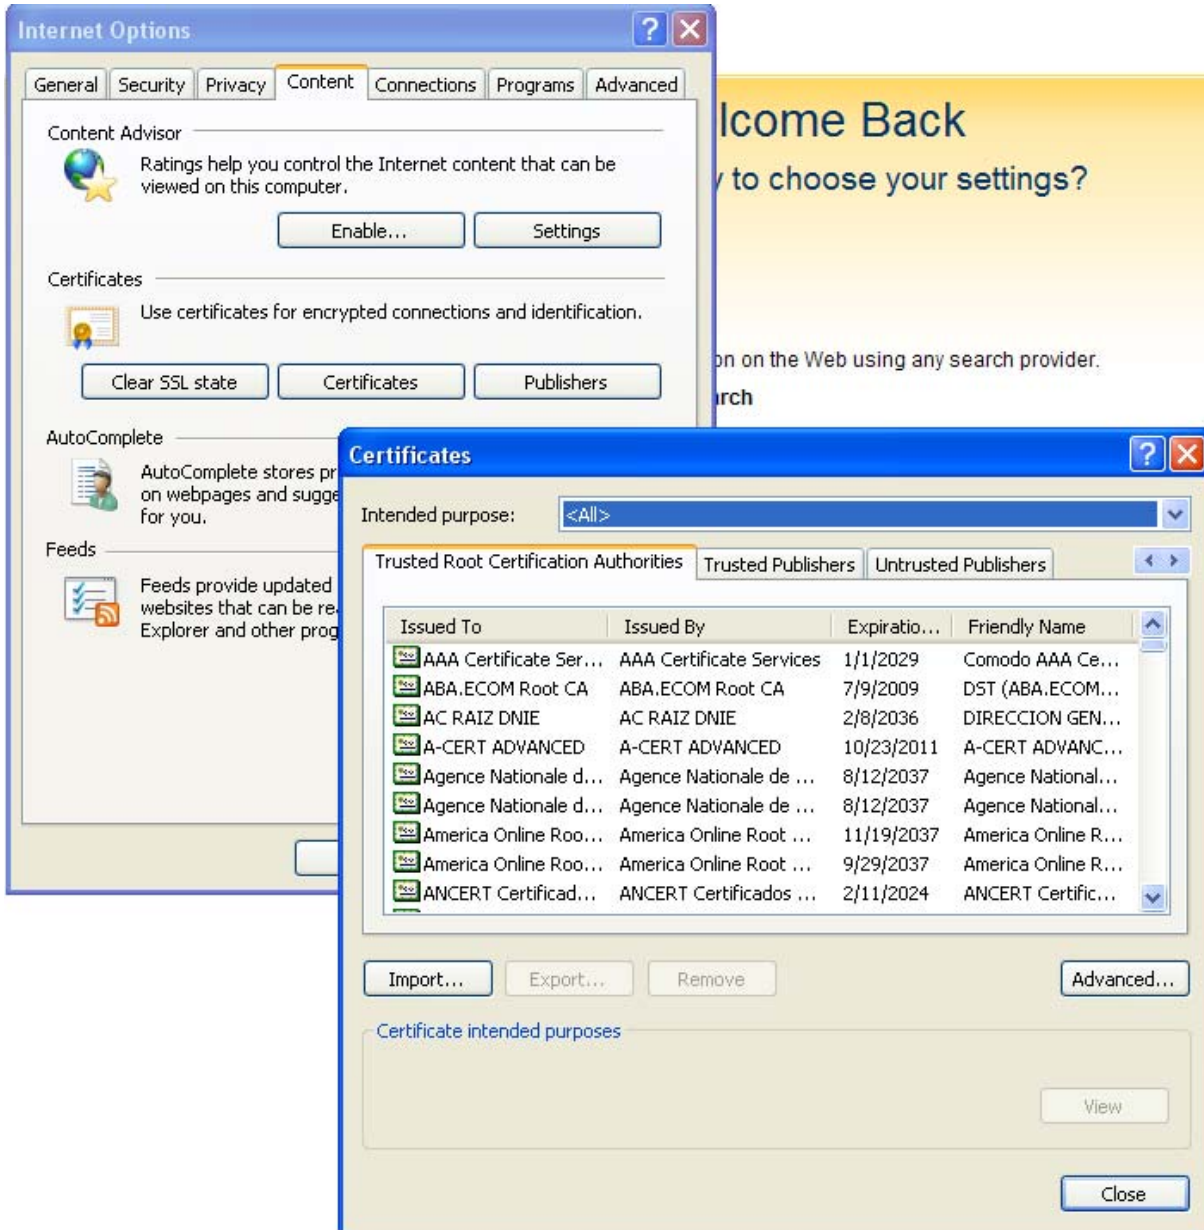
Internet Options

General | Security | Privacy | Content | Connections | Programs | Advanced

Content Advisor

Ratings help you control the Internet content that can be viewed on this computer.

Enable... | Settings

Certificates

Use certificates for encrypted connections and identification.

Clear SSL state | Certificates | Publishers

AutoComplete

AutoComplete stores pr on webpages and sugge for you.

Feeds

Feeds provide updated websites that can be re Explorer and other prog

lcome Back

to choose your settings?

on on the Web using any search provider.

rch

Certificates

Intended purpose: <All>

Trusted Root Certification Authorities | Trusted Publishers | Untrusted Publishers

| Issued To | Issued By | Expiratio... | Friendly Name |
|---|---|---|---|
| AAA Certificate Ser... | AAA Certificate Services | 1/1/2029 | Comodo AAA Ce... |
| ABA.ECOM Root CA | ABA.ECOM Root CA | 7/9/2009 | DST (ABA.ECOM... |
| AC RAIZ DNIE | AC RAIZ DNIE | 2/8/2036 | DIRECCION GEN... |
| A-CERT ADVANCED | A-CERT ADVANCED | 10/23/2011 | A-CERT ADVANC... |
| Agence Nationale d... | Agence Nationale de ... | 8/12/2037 | Agence National... |
| Agence Nationale d... | Agence Nationale de ... | 8/12/2037 | Agence National... |
| America Online Roo... | America Online Root ... | 11/19/2037 | America Online R... |
| America Online Roo... | America Online Root ... | 9/29/2037 | America Online R... |
| ANCERT Certificad... | ANCERT Certificados ... | 2/11/2024 | ANCERT Certific... |

Import... | Export... | Remove | Advanced...

Certificate intended purposes

View

Close